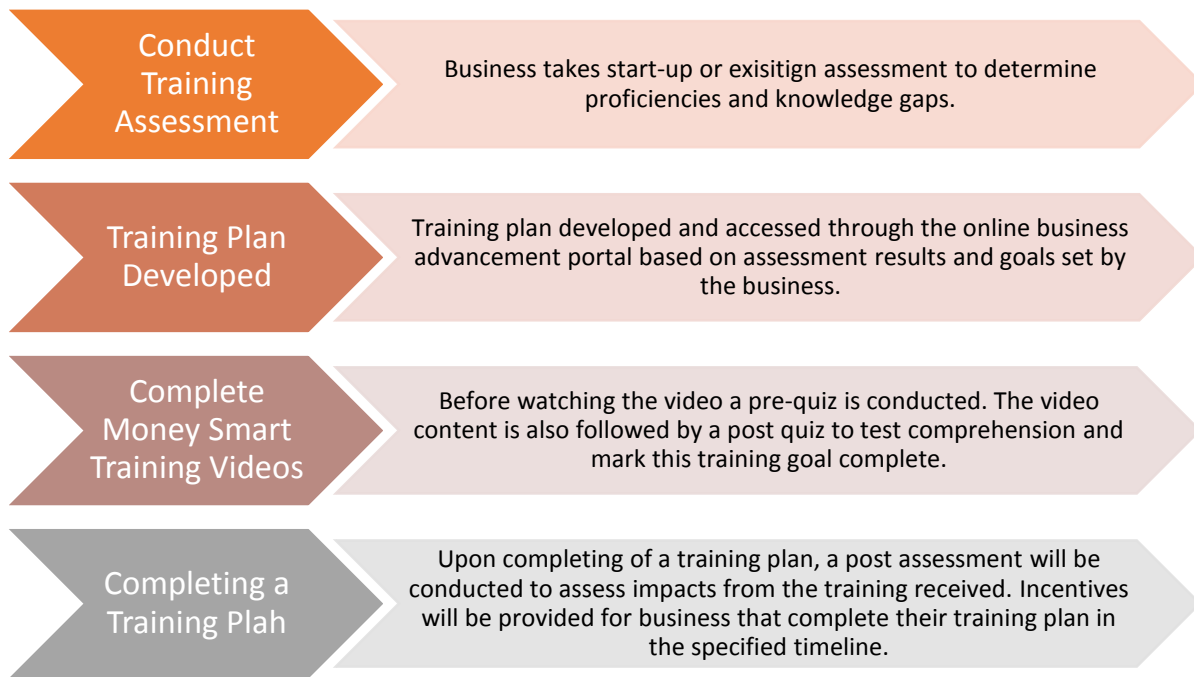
Conduct Training Assessment

Business takes start-up or exisitign assessment to determine proficiencies and knowledge gaps.

Training Plan Developed

Training plan developed and accessed through the online business advancement portal based on assessment results and goals set by the business.

Complete Money Smart Training Videos

Before watching the video a pre-quiz is conducted. The video content is also followed by a post quiz to test comprehension and mark this training goal complete.

Completing a Training Plah

Upon completing of a training plan, a post assessment will be conducted to assess impacts from the training received. Incentives will be provided for business that complete their training plan in the specified timeline.